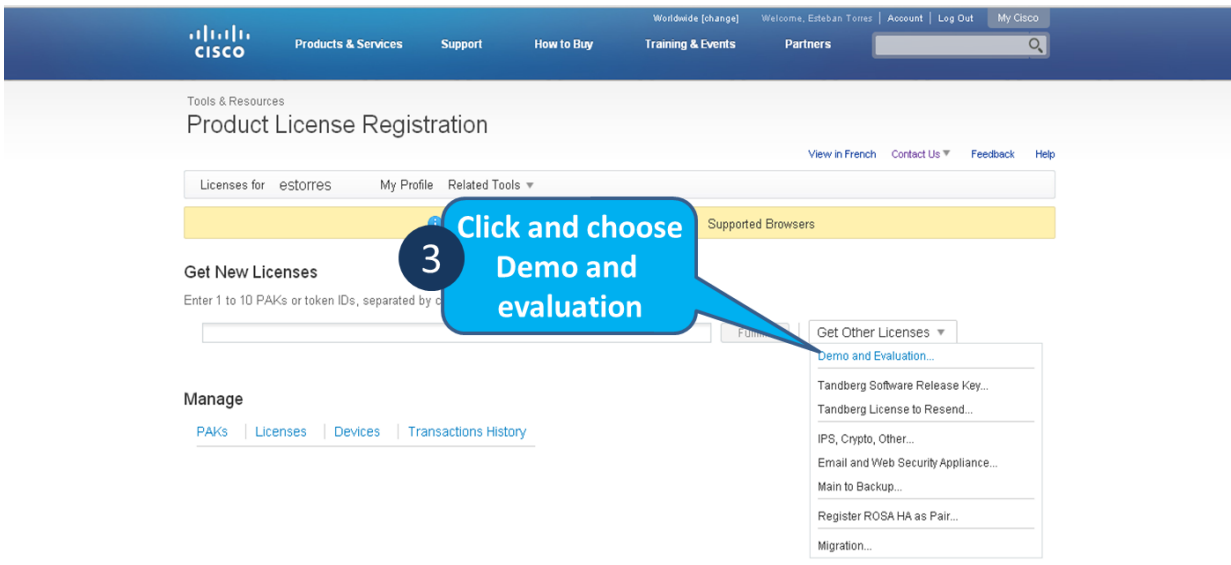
cisco

Products & Services Support How to Buy Training & Events Partners

Worldwide [change] Welcome, Esteban Torres | Account | Log Out My Cisco

Tools & Resources

Product License Registration

View in French Contact Us Feedback Help

Licenses for estorres My Profile Related Tools

Supported Browsers

Click and choose Demo and evaluation

3

Get New Licenses

Enter 1 to 10 PAKs or token IDs, separated by c

Fulfi

Get Other Licenses

Demo and Evaluation...

Tandberg Software Release Key...

Tandberg License to Resend...

IPS, Crypto, Other...

Email and Web Security Appliance...

Main to Backup...

Register ROSA HA as Pair...

Migration...

Manage

PAKs | Licenses | Devices | Transactions History